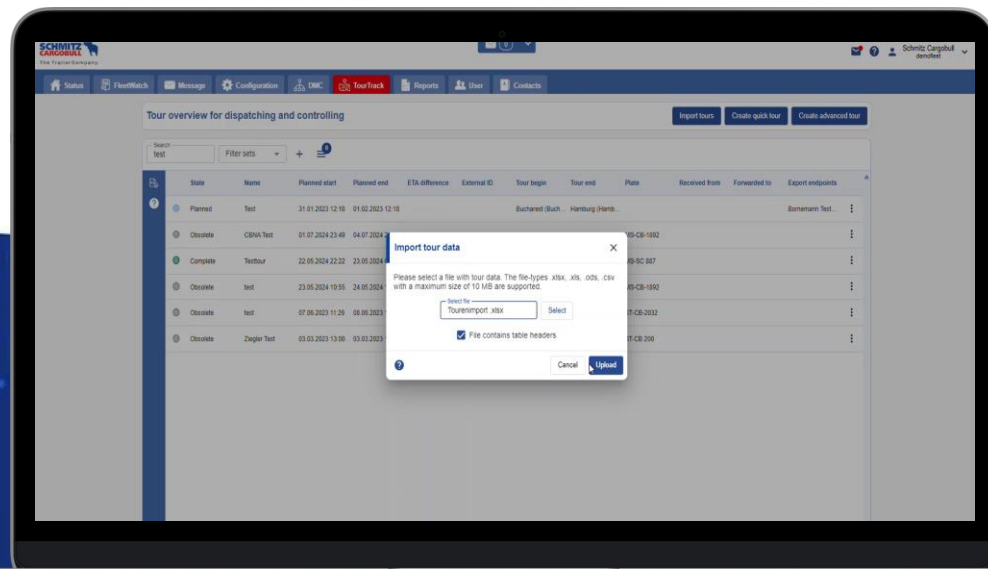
SCHMITZ CARGOBULL
The Trailer Company

Schmitz Cargobull
demofleet

Status | FleetWatch | Message | Configuration | DMC | TourTrack | Reports | User | Contacts

Tour overview for dispatching and controlling

Import tours | Create quick tour | Create advanced tour

Search
test

Filter sets

| State | Name | Planned start | Planned end | ETA difference | External ID | Tour begin | Tour end | Plate | Received from | Forwarded to | Export endpoints |
|---|---|---|---|---|---|---|---|---|---|---|---|
| Planned | Test | 31.01.2023 12:18 | 01.02.2023 12:18 | | | Bucharest (Buch... | Hamburg (Hamb... | | | | Bornemann Test... |
| Obsolete | CBNA Test | 01.07.2024 23:49 | 04.07.2024 | | | | | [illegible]S-CB-1892 | | | |
| Complete | Testtour | 22.05.2024 22:22 | 23.05.2024 | | | | | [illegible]S-SC 887 | | | |
| Obsolete | test | 23.05.2024 10:55 | 24.05.2024 | | | | | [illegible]S-CB-1892 | | | |
| Obsolete | test | 07.06.2023 11:29 | 08.06.2023 | | | | | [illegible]T-CB-2032 | | | |
| Obsolete | Ziegler Test | 03.03.2023 13:00 | 03.03.2023 | | | | | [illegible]T-CB 200 | | | |

Import tour data

Please select a file with tour data. The file-types .xlsx, .xls, .ods, .csv with a maximum size of 10 MB are supported.

Select file
Tourenimport .xlsx
Select

File contains table headers

Cancel
Upload